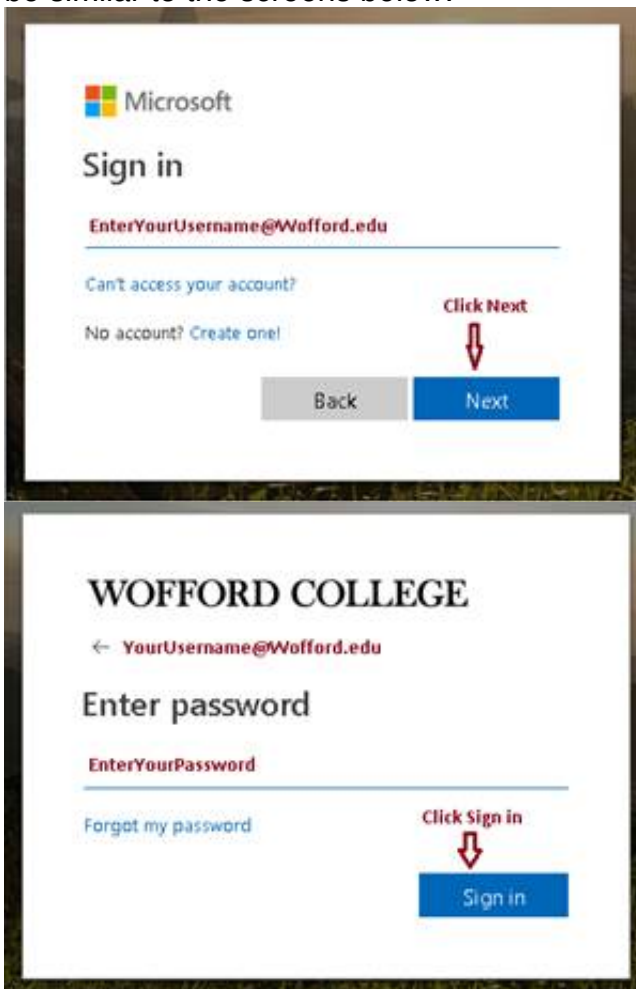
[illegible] similar to the screens below:

Microsoft

Sign in

EnterYourUsername@Wofford.edu

Can't access your account?

No account? Create one!

Click Next

Back

Next

WOFFORD COLLEGE

← YourUsername@Wofford.edu

Enter password

EnterYourPassword

Forgot my password

Click Sign in

Sign in